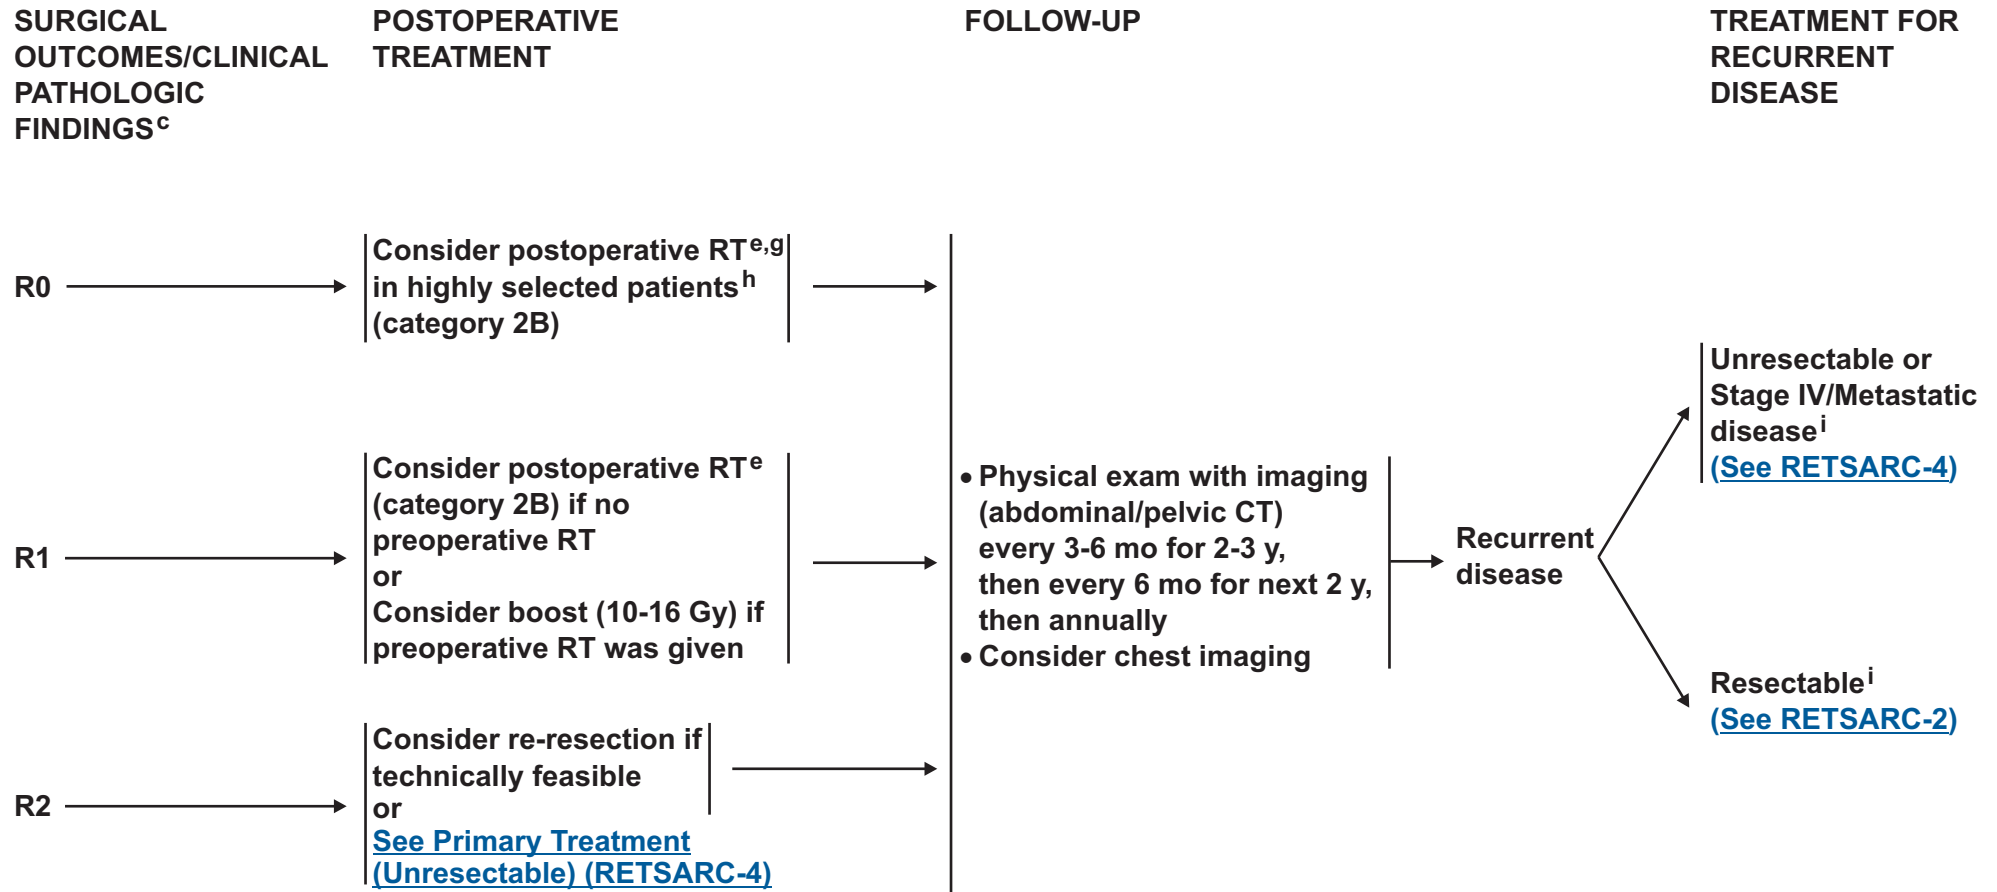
SURGICAL OUTCOMES/CLINICAL PATHOLOGIC FINDINGS$^{c}$

POSTOPERATIVE TREATMENT

FOLLOW-UP

TREATMENT FOR RECURRENT DISEASE

R0

Consider postoperative RT$^{e,g}$ in highly selected patients$^{h}$ (category 2B)

R1

Consider postoperative RT$^{e}$ (category 2B) if no preoperative RT
or
Consider boost (10-16 Gy) if preoperative RT was given

R2

Consider re-resection if technically feasible
or
See Primary Treatment (Unresectable) (RETSARC-4)

• Physical exam with imaging (abdominal/pelvic CT) every 3-6 mo for 2-3 y, then every 6 mo for next 2 y, then annually
• Consider chest imaging

Recurrent disease

Unresectable or Stage IV/Metastatic disease$^{i}$
(See RETSARC-4)

Resectable$^{i}$
(See RETSARC-2)